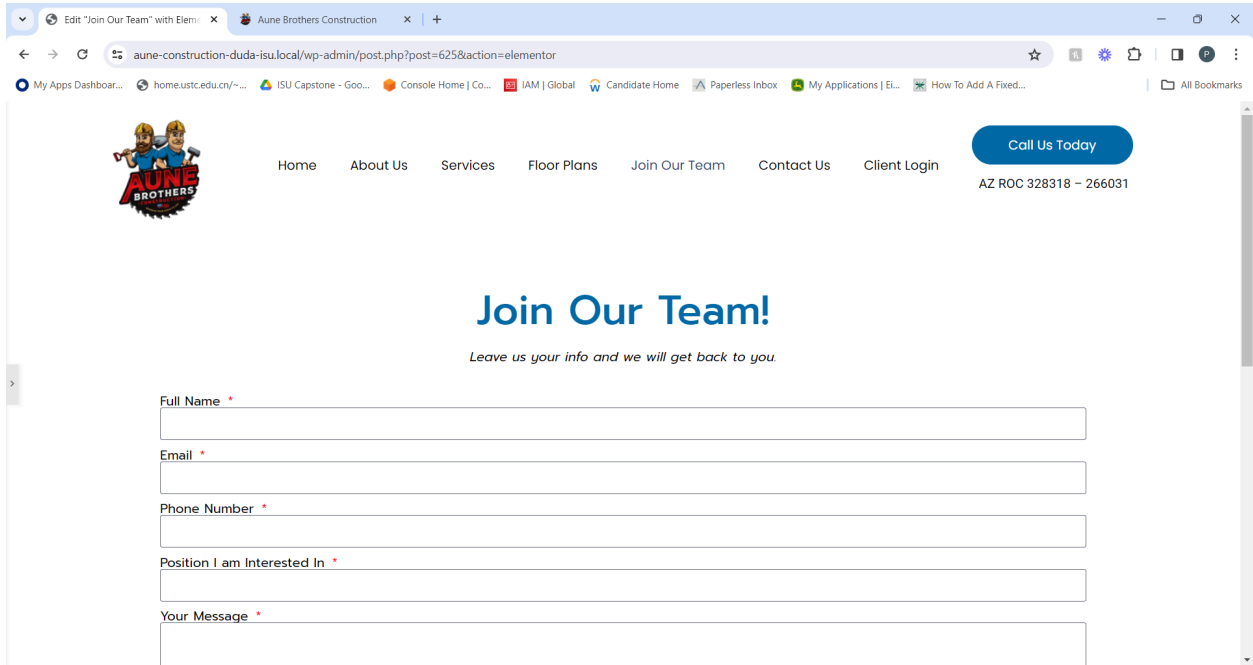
Edit "Join Our Team" with Eleme
Aune Brothers Construction
aune-construction-duda-isu.local/wp-admin/post.php?post=625&action=elementor
My Apps Dashboar... home.ustc.edu.cn/~... ISU Capstone - Goo... Console Home | Co... IAM | Global Candidate Home Paperless Inbox My Applications | Ei... How To Add A Fixed... All Bookmarks

AUNE BROTHERS CONSTRUCTION

Home About Us Services Floor Plans Join Our Team Contact Us Client Login

Call Us Today
AZ ROC 328318 – 266031

Join Our Team!

Leave us your info and we will get back to you.

Full Name *

Email *

Phone Number *

Position I am Interested In *

Your Message *